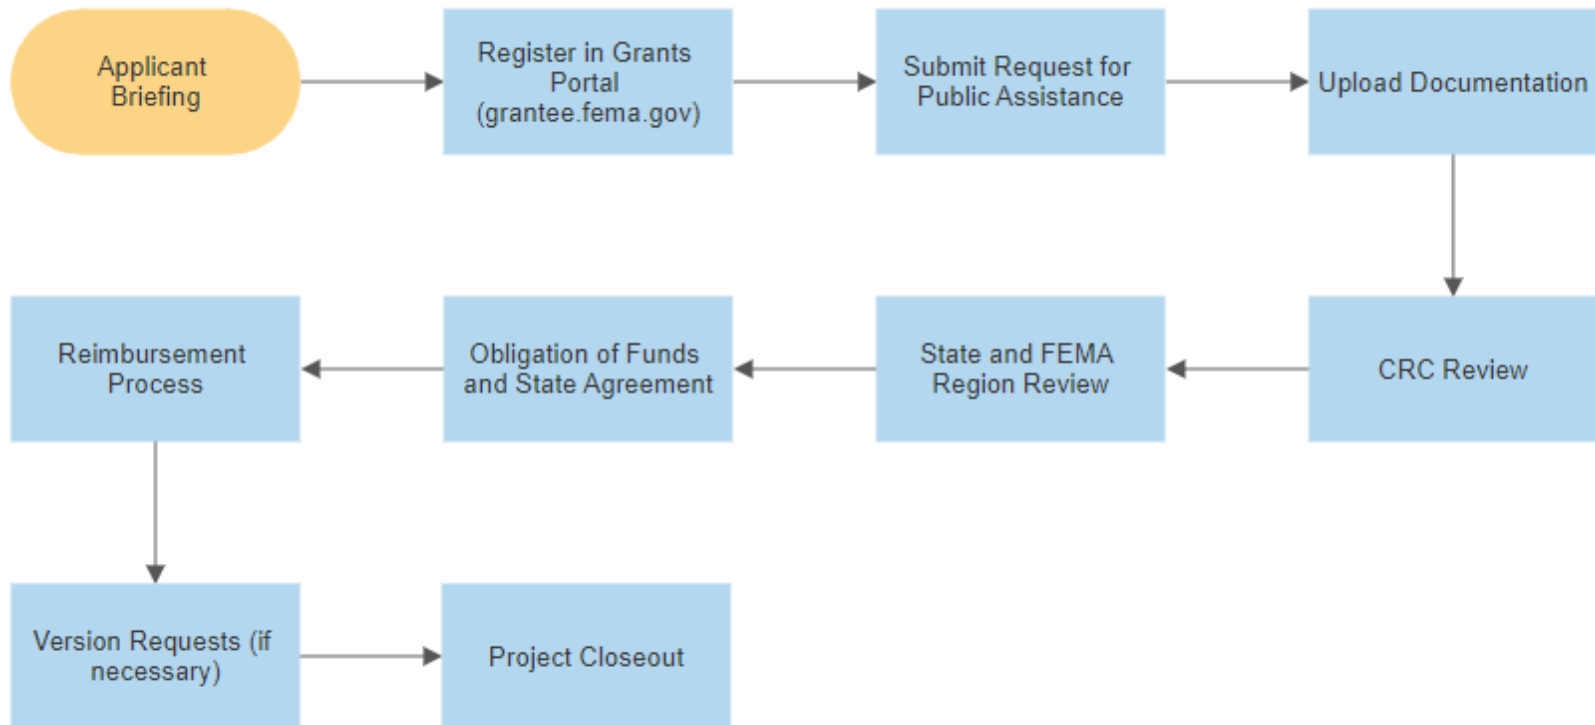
Applicant Briefing

Register in Grants Portal (grantee.fema.gov)

Submit Request for Public Assistance

Upload Documentation

CRC Review

State and FEMA Region Review

Obligation of Funds and State Agreement

Reimbursement Process

Version Requests (if necessary)

Project Closeout